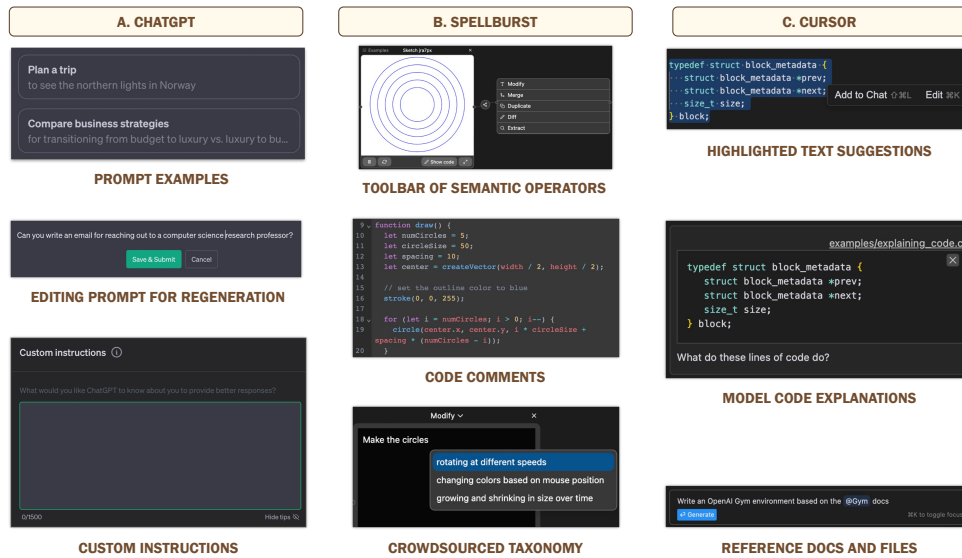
A. CHATGPT

Plan a trip
to see the northern lights in Norway

Compare business strategies
for transitioning from budget to luxury vs. luxury to bu...

PROMPT EXAMPLES

Can you write an email for reaching out to a computer science research professor?

Save & Submit Cancel

EDITING PROMPT FOR REGENERATION

Custom instructions ⓘ

What would you like ChatGPT to know about you to provide better responses?

0/1500 Hide tips

CUSTOM INSTRUCTIONS

B. SPELLBURST

Examples Sketch ja7px

Modify
Merge
Duplicate
Diff
Extract

Show code

TOOLBAR OF SEMANTIC OPERATORS

```
9  function draw() {
10   let numCircles = 5;
11   let circleSize = 50;
12   let spacing = 10;
13   let center = createVector(width / 2, height / 2);
14
15   // set the outline color to blue
16   stroke(0, 0, 255);
17
18   for (let i = numCircles; i > 0; i--) {
19     circle(center.x, center.y, i * circleSize +
spacing * (numCircles - i));
20   }
```

CODE COMMENTS

Modify ×

Make the circles

rotating at different speeds
changing colors based on mouse position
growing and shrinking in size over time

CROWDSOURCED TAXONOMY

C. CURSOR

```
typedef struct block_metadata {
  struct block_metadata *prev;
  struct block_metadata *next;
  size_t size;
} block;
```

Add to Chat ⇧⌘L Edit ⌘K

HIGHLIGHTED TEXT SUGGESTIONS

examples/explaining_code.c

```
typedef struct block_metadata {
   struct block_metadata *prev;
   struct block_metadata *next;
   size_t size;
} block;
```

What do these lines of code do?

MODEL CODE EXPLANATIONS

Write an OpenAI Gym environment based on the @Gym docs

Generate

⌘X to toggle focus

REFERENCE DOCS AND FILES